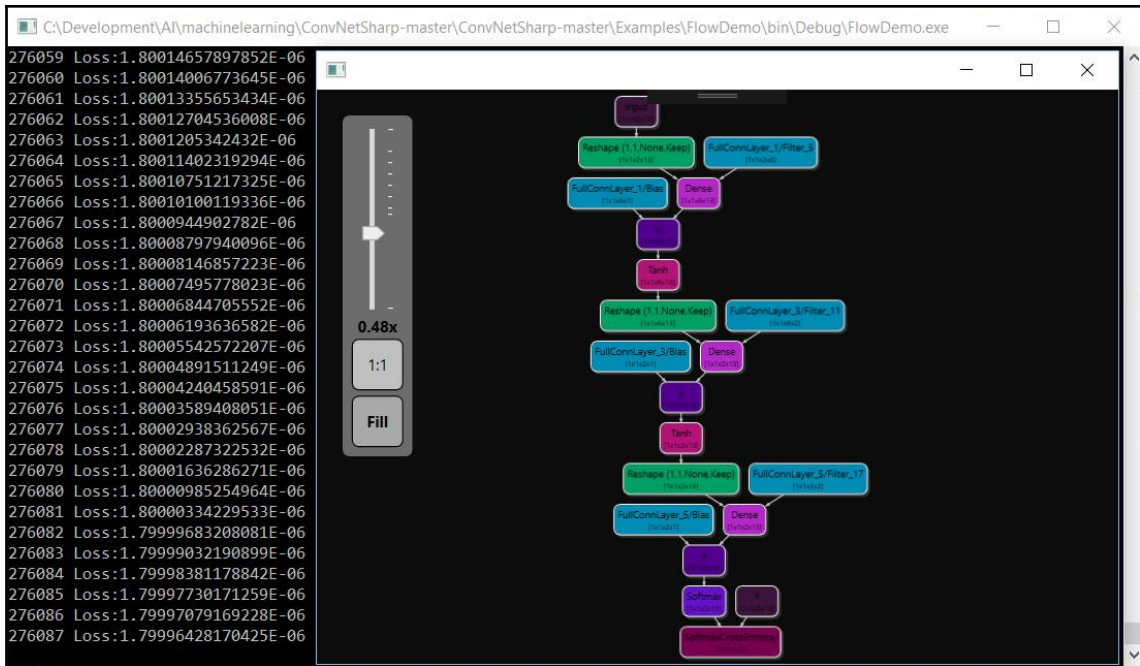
C:\Development\AI\machinelearning\ConvNetSharp-master\ConvNetSharp-master\Examples\FlowDemo\bin\Debug\FlowDemo.exe

276059 Loss:1.80014657897852E-06
276060 Loss:1.80014006773645E-06
276061 Loss:1.80013355653434E-06
276062 Loss:1.80012704536008E-06
276063 Loss:1.8001205342432E-06
276064 Loss:1.80011402319294E-06
276065 Loss:1.80010751217325E-06
276066 Loss:1.80010100119336E-06
276067 Loss:1.8000944902782E-06
276068 Loss:1.80008797940096E-06
276069 Loss:1.80008146857223E-06
276070 Loss:1.80007495778023E-06
276071 Loss:1.80006844705552E-06
276072 Loss:1.80006193636582E-06
276073 Loss:1.80005542572207E-06
276074 Loss:1.80004891511249E-06
276075 Loss:1.80004240458591E-06
276076 Loss:1.80003589408051E-06
276077 Loss:1.80002938362567E-06
276078 Loss:1.80002287322532E-06
276079 Loss:1.80001636286271E-06
276080 Loss:1.80000985254964E-06
276081 Loss:1.80000334229533E-06
276082 Loss:1.79999683208081E-06
276083 Loss:1.79999032190899E-06
276084 Loss:1.79998381178842E-06
276085 Loss:1.79997730171259E-06
276086 Loss:1.79997079169228E-06
276087 Loss:1.79996428170425E-06

0.48x
1:1
Fill

Input
Reshape (1,1,None,Keep)
FullConnLayer_1/Filter_5
FullConnLayer_1/Bias
Dense
+
Tanh
Reshape (1,1,None,Keep)
FullConnLayer_3/Filter_11
FullConnLayer_3/Bias
Dense
+
Tanh
Reshape (1,1,None,Keep)
FullConnLayer_5/Filter_17
FullConnLayer_5/Bias
Dense
+
Softmax
Y
SoftmaxCrossEntropy